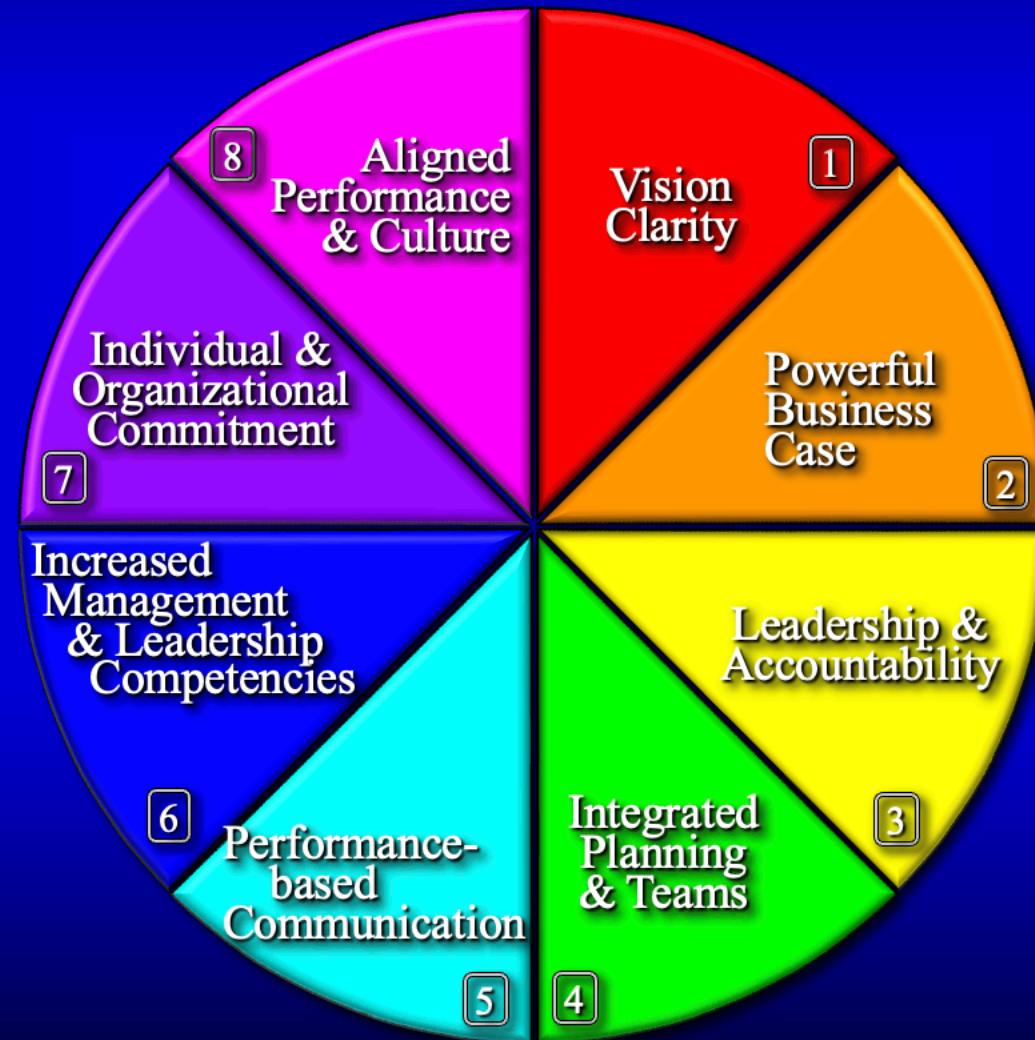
1
Vision Clarity

2
Powerful Business Case

3
Leadership & Accountability

4
Integrated Planning & Teams

5
Performance-based Communication

6
Increased Management & Leadership Competencies

7
Individual & Organizational Commitment

8
Aligned Performance & Culture